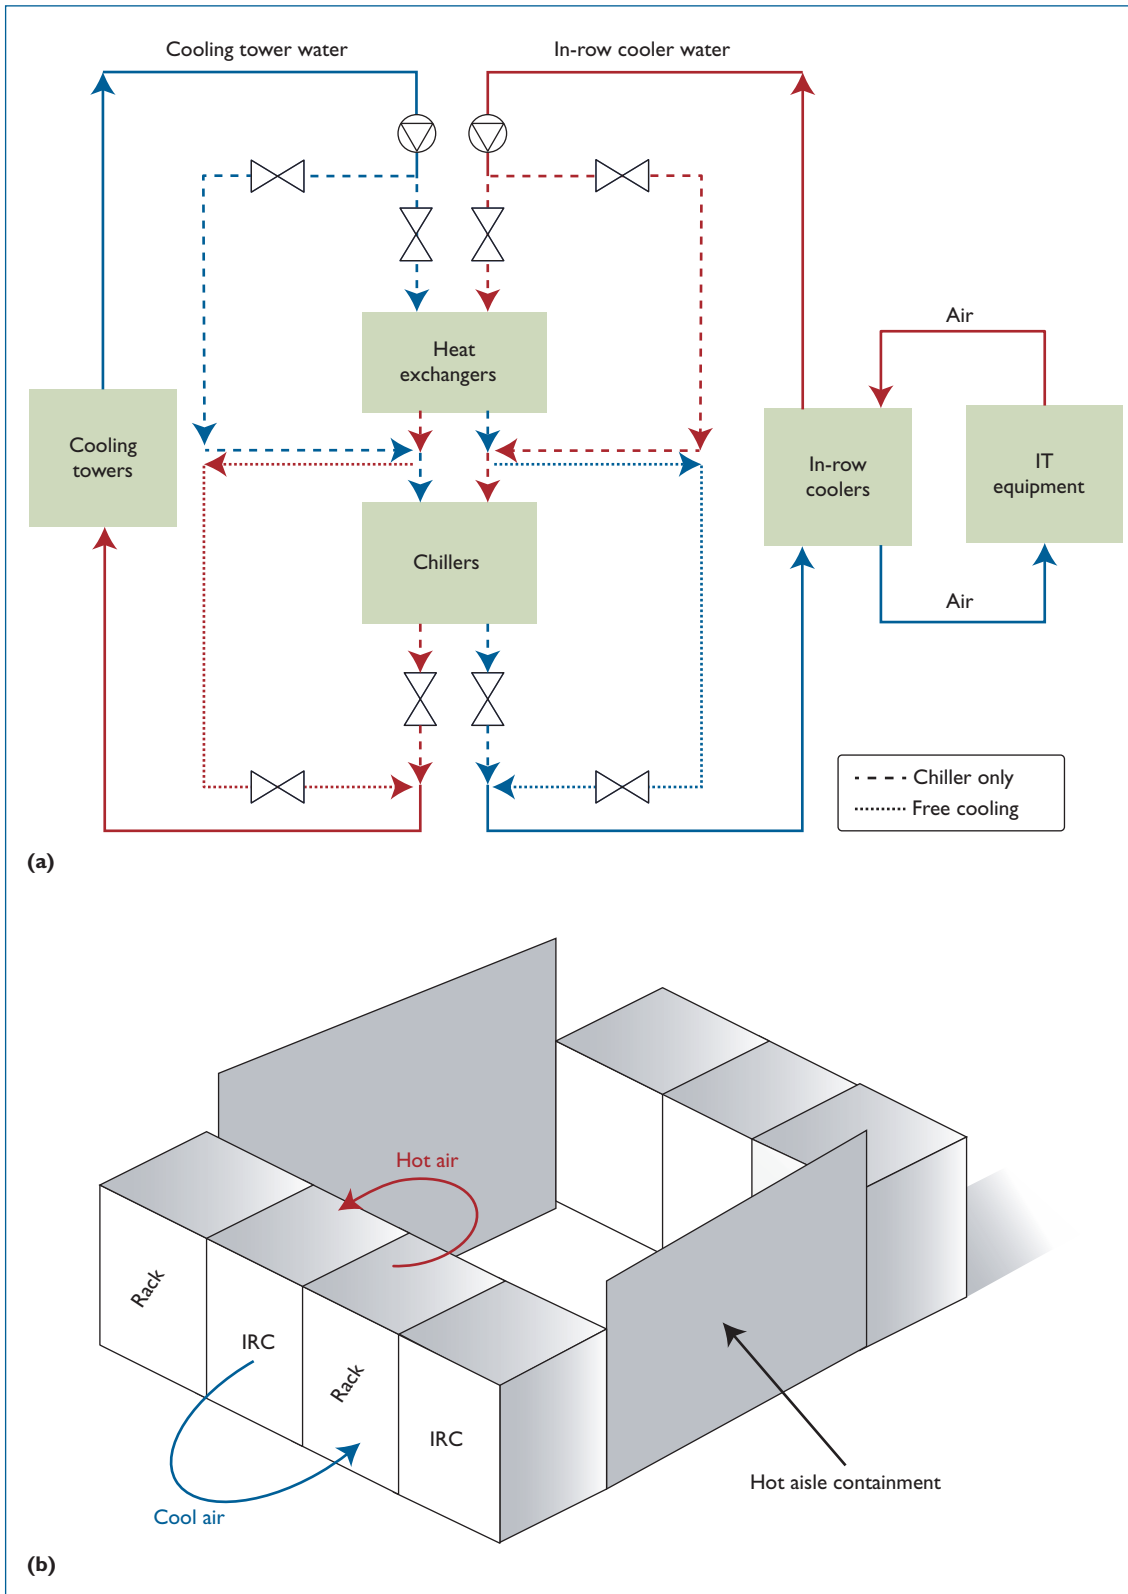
Cooling tower water

In-row cooler water

Heat exchangers

Air

Cooling towers

In-row coolers

IT equipment

Chillers

Air

Chiller only
Free cooling

(a)

Hot air

Rack

IRC

Rack

IRC

Hot aisle containment

Cool air

(b)